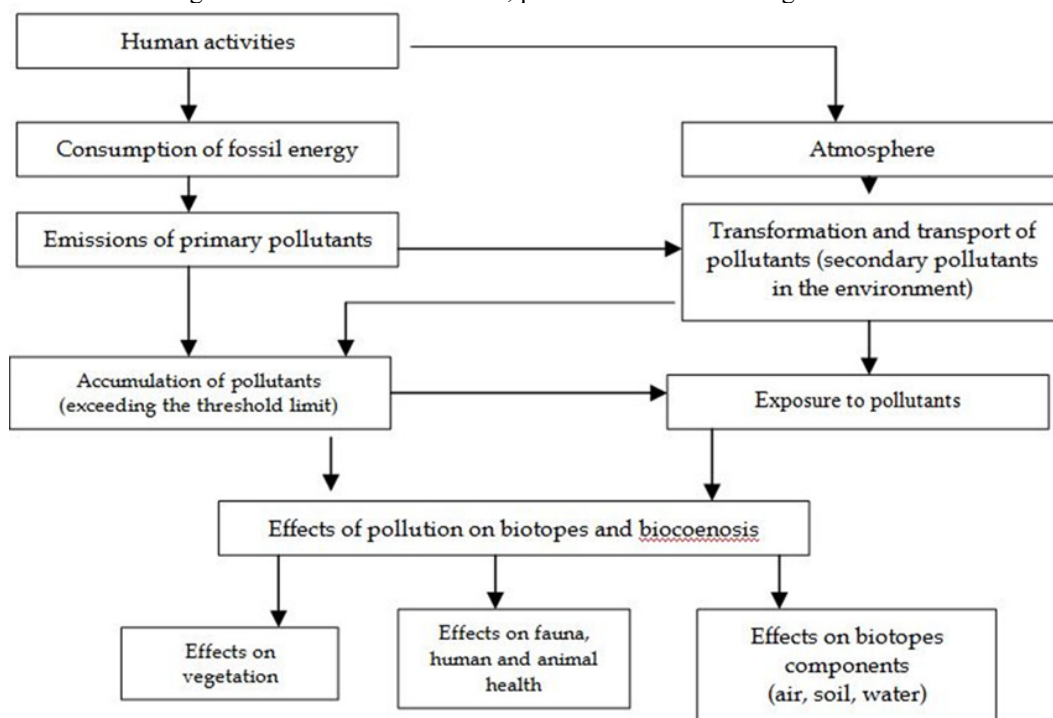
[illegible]

Human activities

Consumption of fossil energy

Atmosphere

Emissions of primary pollutants

Transformation and transport of pollutants (secondary pollutants in the environment)

Accumulation of pollutants (exceeding the threshold limit)

Exposure to pollutants

Effects of pollution on biotopes and biocoenosis

Effects on vegetation

Effects on fauna, human and animal health

Effects on biotopes components (air, soil, water)